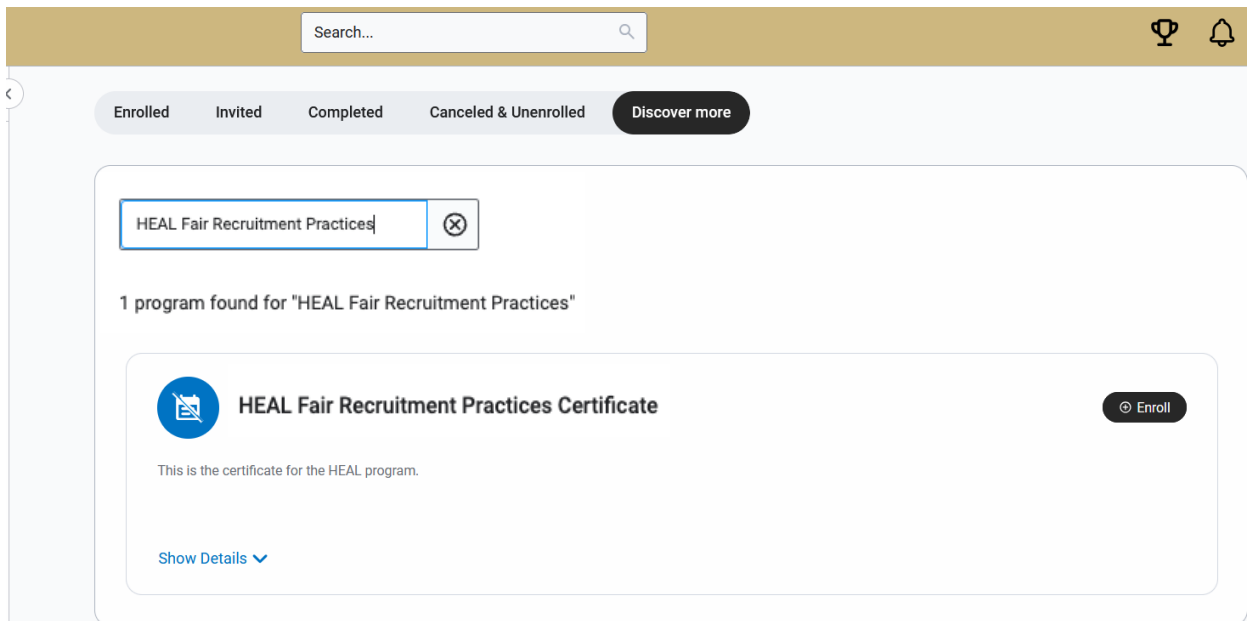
Search...

Enrolled Invited Completed Canceled & Unenrolled Discover more

HEAL Fair Recruitment Practices

1 program found for "HEAL Fair Recruitment Practices"

HEAL Fair Recruitment Practices Certificate

Enroll

This is the certificate for the HEAL program.

Show Details